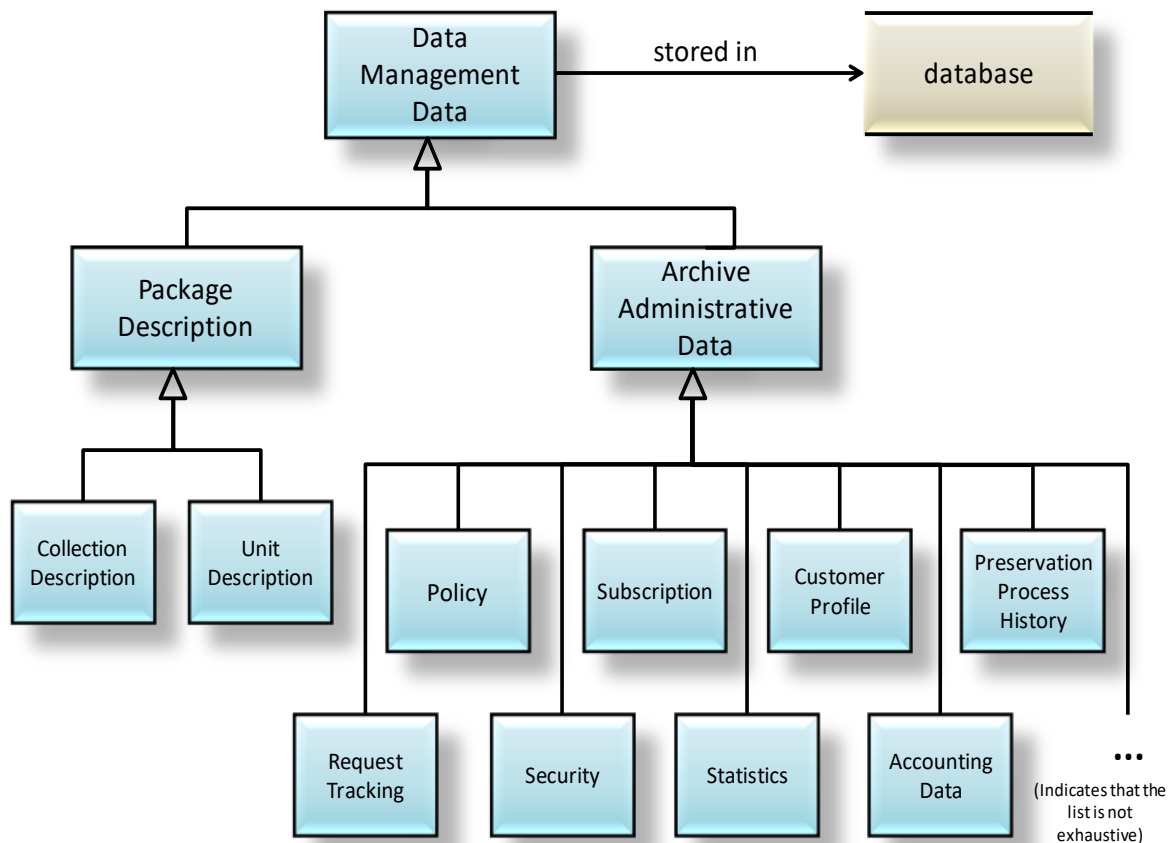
Data Management Data

stored in

database

Package Description

Archive Administrative Data

Collection Description

Unit Description

Policy

Subscription

Customer Profile

Preservation Process History

Request Tracking

Security

Statistics

Accounting Data

...

(Indicates that the list is not exhaustive)